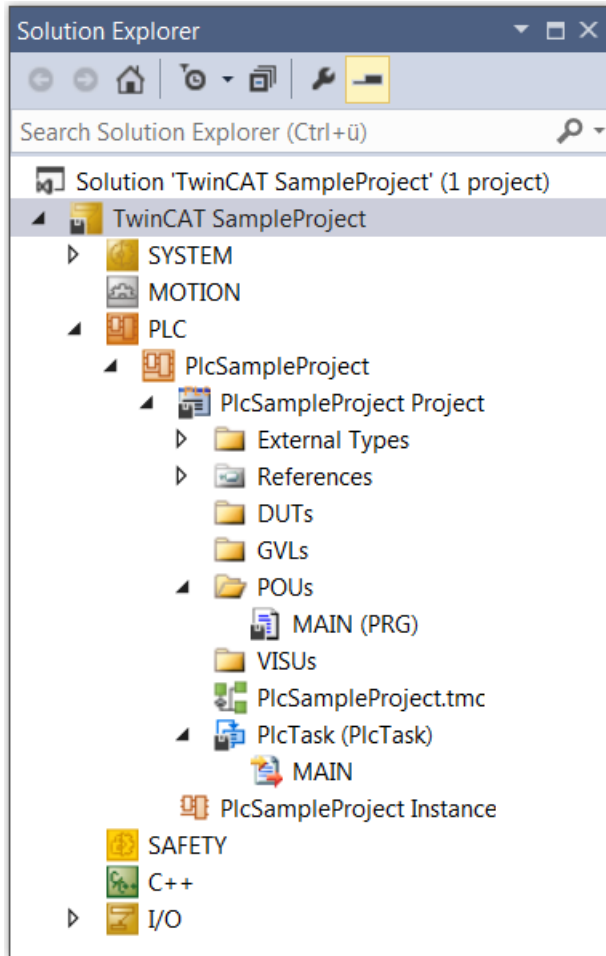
Solution Explorer

Search Solution Explorer (Ctrl+ü)

Solution 'TwinCAT SampleProject' (1 project)
TwinCAT SampleProject
SYSTEM
MOTION
PLC
PlcSampleProject
PlcSampleProject Project
External Types
References
DUTs
GVLs
POUs
MAIN (PRG)
VISUs
PlcSampleProject.tmc
PlcTask (PlcTask)
MAIN
PlcSampleProject Instance
SAFETY
C++
I/O